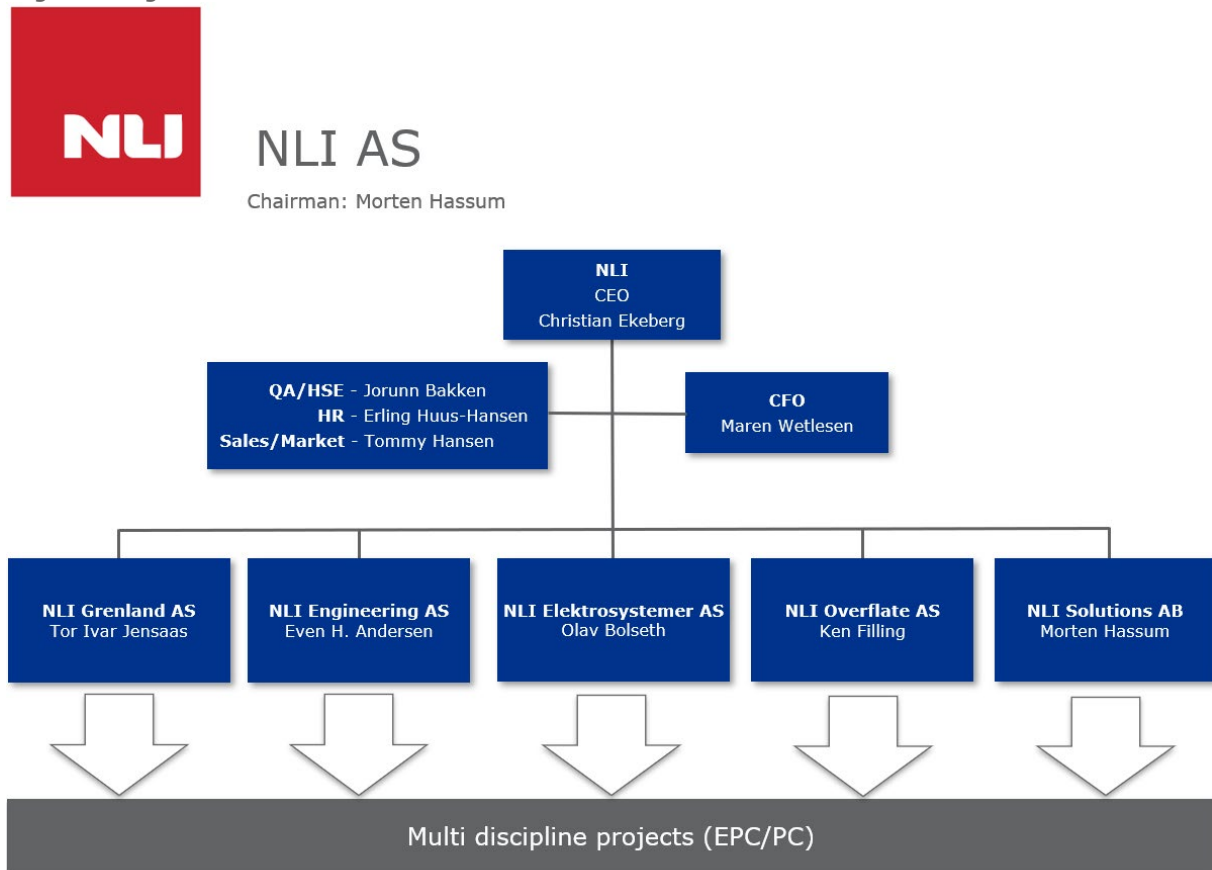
NLI

NLI AS

Chairman: Morten Hassum

NLI
CEO
Christian Ekeberg

QA/HSE - Jorunn Bakken
HR - Erling Huus-Hansen
Sales/Market - Tommy Hansen

CFO
Maren Wetlesen

NLI Grenland AS
Tor Ivar Jensaas

NLI Engineering AS
Even H. Andersen

NLI Elektrosystemer AS
Olav Bolseth

NLI Overflate AS
Ken Filling

NLI Solutions AB
Morten Hassum

Multi discipline projects (EPC/PC)